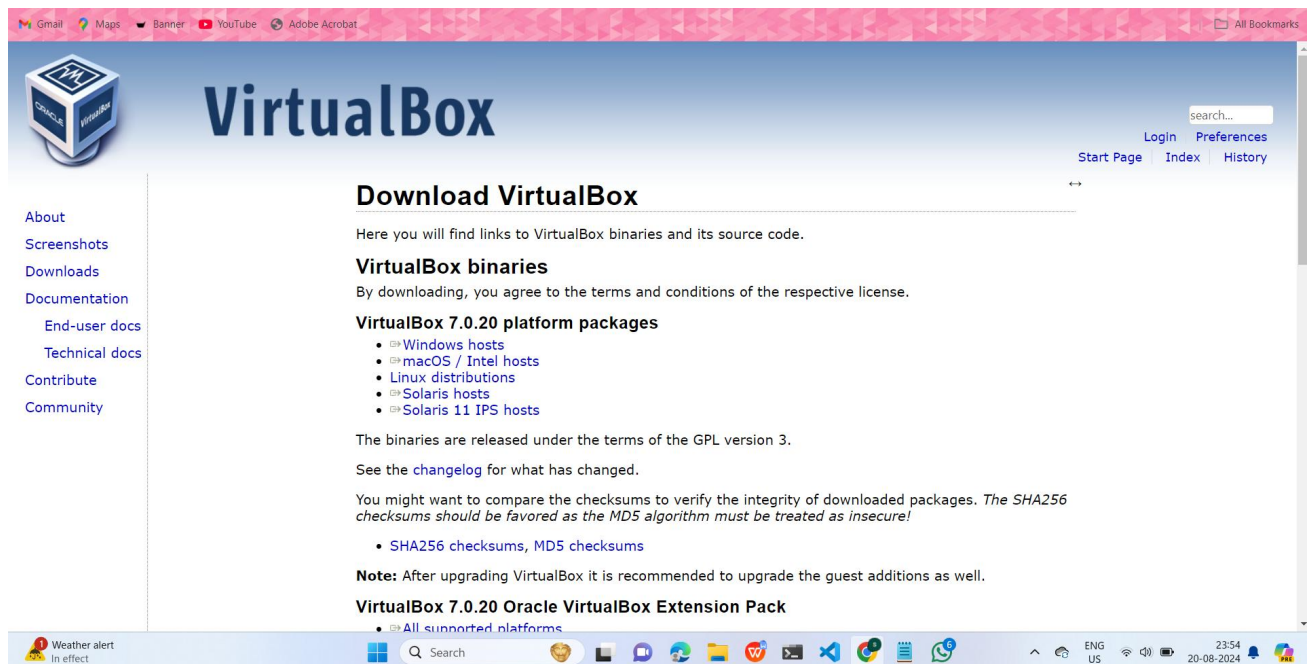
Gmail Maps Banner YouTube Adobe Acrobat All Bookmarks

VirtualBox

search...
Login Preferences
Start Page Index History

About
Screenshots
Downloads
Documentation
End-user docs
Technical docs
Contribute
Community

Download VirtualBox

Here you will find links to VirtualBox binaries and its source code.

VirtualBox binaries

By downloading, you agree to the terms and conditions of the respective license.

VirtualBox 7.0.20 platform packages

- Windows hosts
- macOS / Intel hosts
- Linux distributions
- Solaris hosts
- Solaris 11 IPS hosts

The binaries are released under the terms of the GPL version 3.

See the changelog for what has changed.

You might want to compare the checksums to verify the integrity of downloaded packages. *The SHA256 checksums should be favored as the MD5 algorithm must be treated as insecure!*

- SHA256 checksums, MD5 checksums

**Note:** After upgrading VirtualBox it is recommended to upgrade the guest additions as well.

VirtualBox 7.0.20 Oracle VirtualBox Extension Pack

- All supported platforms

Weather alert
In effect
Search
ENG US
23:54
20-08-2024